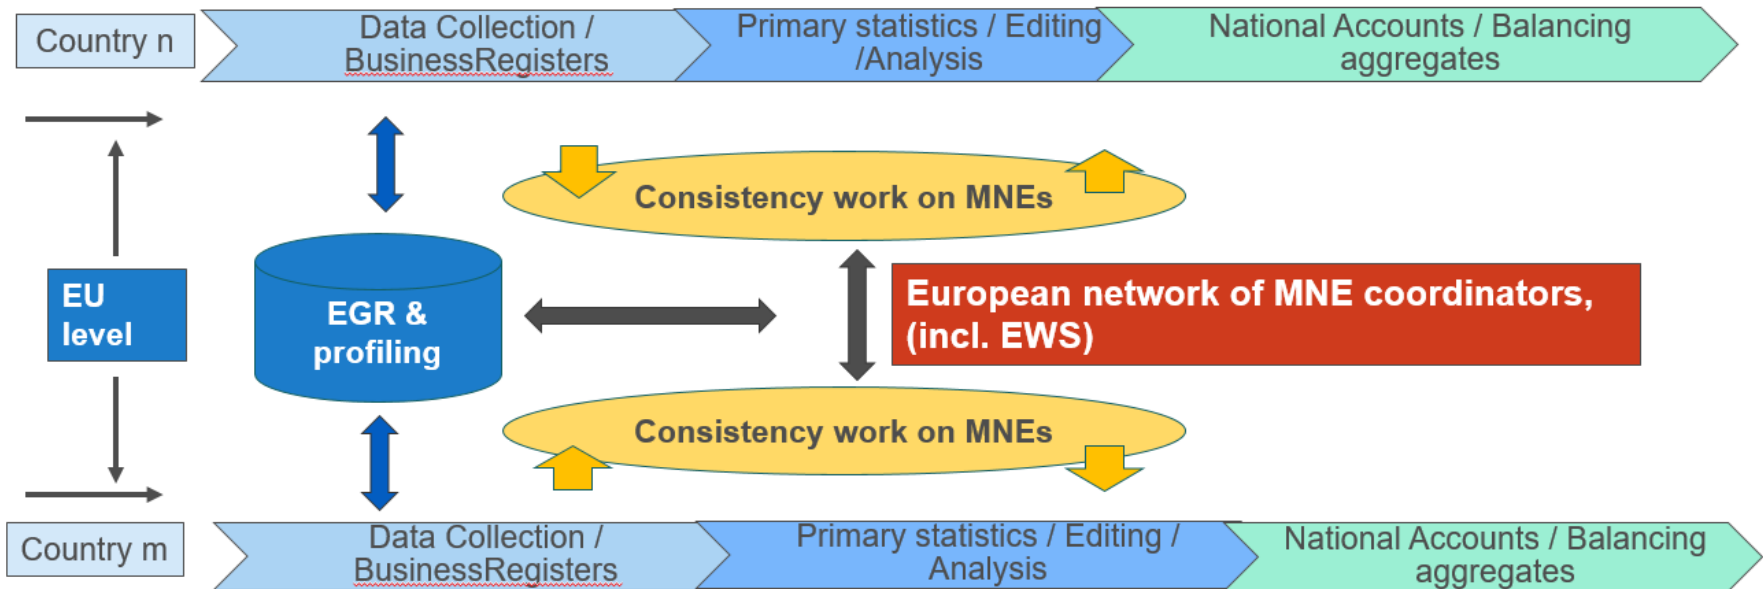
Country n

Data Collection / BusinessRegisters

Primary statistics / Editing /Analysis

National Accounts / Balancing aggregates

Consistency work on MNEs

EU level

EGR & profiling

European network of MNE coordinators, (incl. EWS)

Consistency work on MNEs

Country m

Data Collection / BusinessRegisters

Primary statistics / Editing / Analysis

National Accounts / Balancing aggregates